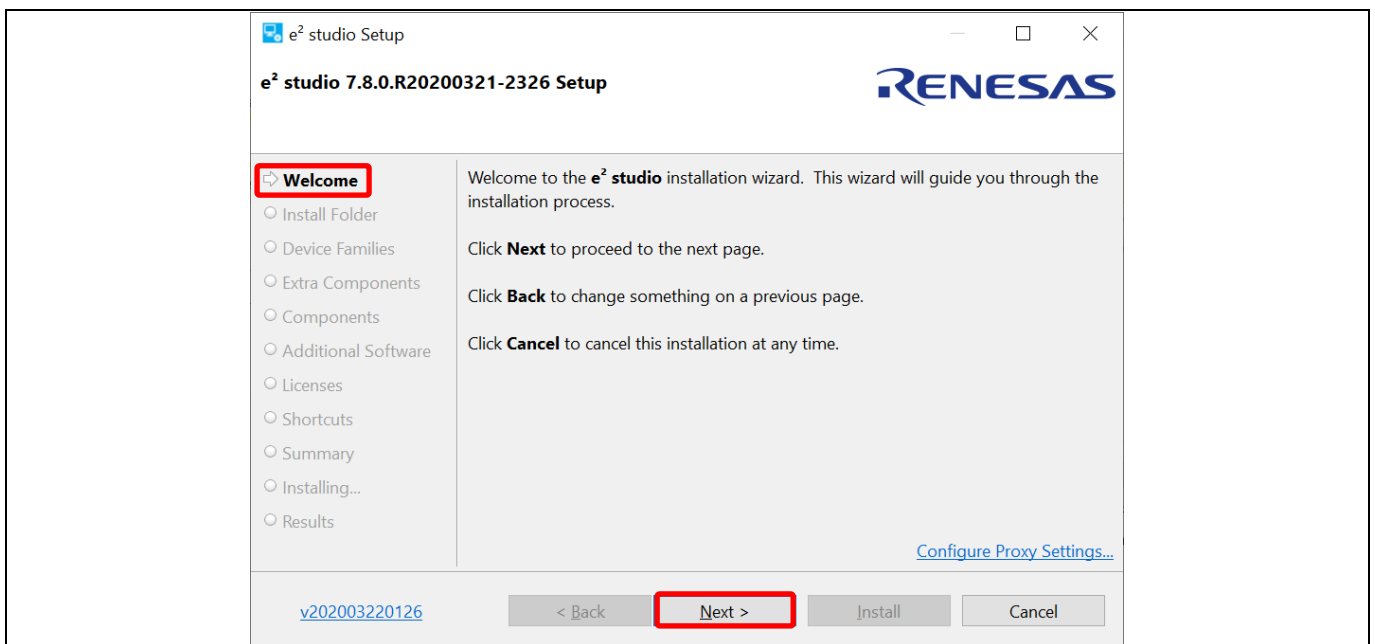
$e^2$ studio Setup

$e^2$ studio 7.8.0.R20200321-2326 Setup

RENESAS

Welcome
Install Folder
Device Families
Extra Components
Components
Additional Software
Licenses
Shortcuts
Summary
Installing...
Results

Welcome to the $e^2$ studio installation wizard. This wizard will guide you through the installation process.

Click Next to proceed to the next page.

Click Back to change something on a previous page.

Click Cancel to cancel this installation at any time.

Configure Proxy Settings...

v202003220126

< Back

Next >

Install

Cancel